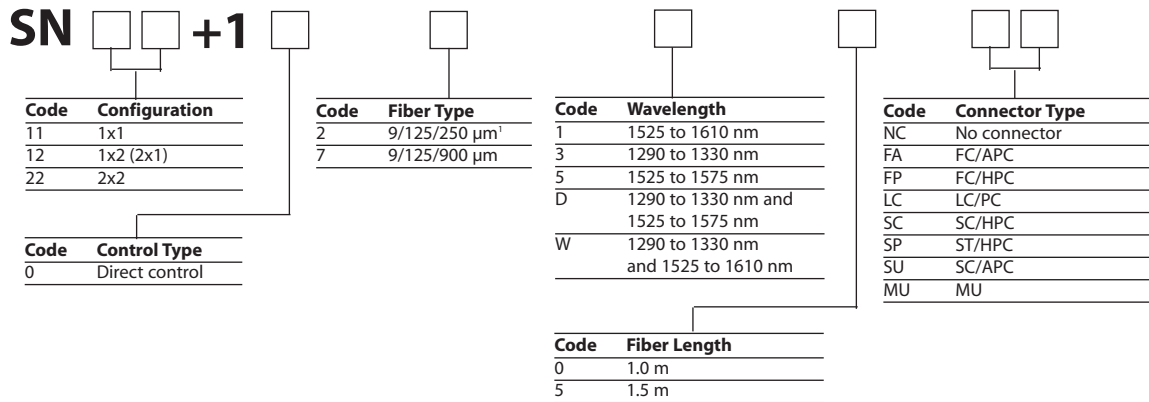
SN +1

| Code | Configuration |
|---|---|
| 11 | 1x1 |
| 12 | 1x2 (2x1) |
| 22 | 2x2 |

| Code | Control Type |
|---|---|
| 0 | Direct control |

| Code | Fiber Type |
|---|---|
| 2 | 9/125/250 µm$^1$ |
| 7 | 9/125/900 µm |

| Code | Wavelength |
|---|---|
| 1 | 1525 to 1610 nm |
| 3 | 1290 to 1330 nm |
| 5 | 1525 to 1575 nm |
| D | 1290 to 1330 nm and 1525 to 1575 nm |
| W | 1290 to 1330 nm and 1525 to 1610 nm |

| Code | Fiber Length |
|---|---|
| 0 | 1.0 m |
| 5 | 1.5 m |

| Code | Connector Type |
|---|---|
| NC | No connector |
| FA | FC/APC |
| FP | FC/HPC |
| LC | LC/PC |
| SC | SC/HPC |
| SP | ST/HPC |
| SU | SC/APC |
| MU | MU |